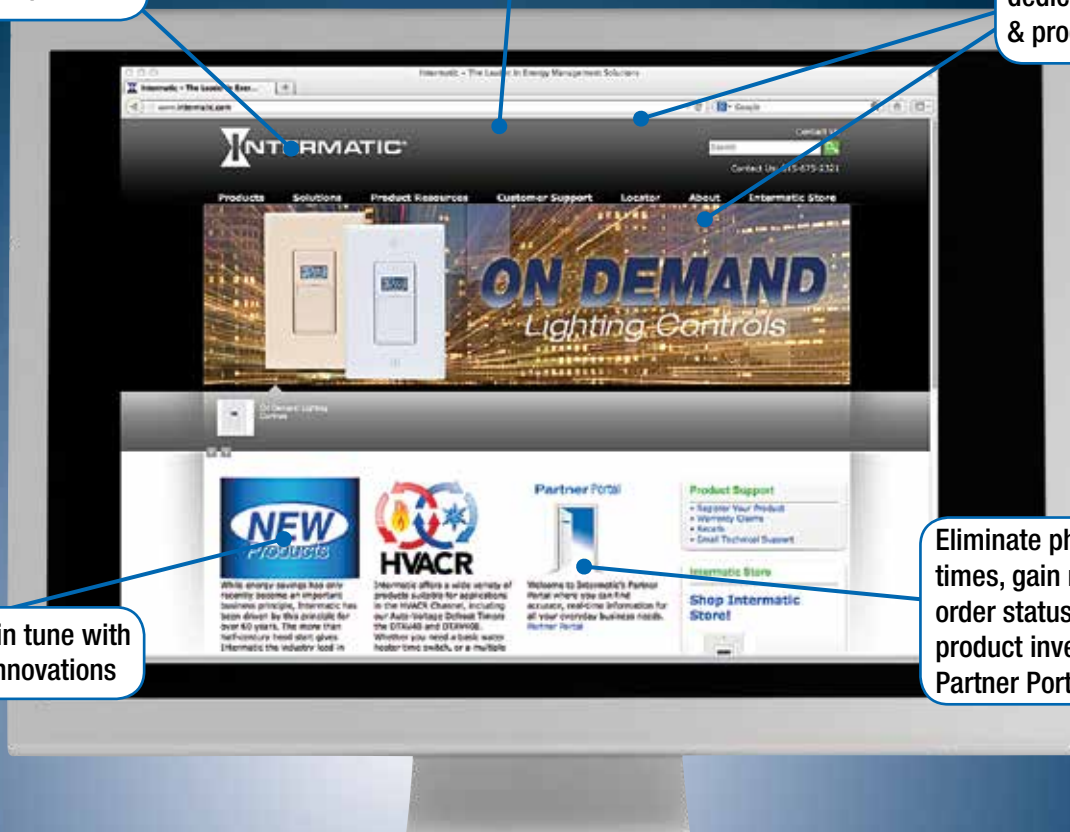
dedic
& pro

Intermatic – The Leader In Energy Management Solutions

Intermatic – The Leader In Ener...

www.intermatic.com

Google

INTERMATIC

Contact Us

Search

Contact Us: 815-675-2321

Products Solutions Product Resources Customer Support Locator About Intermatic Store

ON DEMAND

Lighting Controls

On Demand Lighting Controls

NEW Products

While energy savings has only recently become an important business principle, Intermatic has been driven by this principle for over 60 years. The more than half-century head start gives Intermatic the industry lead in

HVACR

Intermatic offers a wide variety of products suitable for applications in the HVACR Channel, including our Auto-Voltage Defrost Timers the DTAV40 and DTAV40E. Whether you need a basic water heater time switch, or a multiple

Partner Portal

Welcome to Intermatic's Partner Portal where you can find accurate, real-time information for all your everyday business needs. Partner Portal

Product Support

• Register Your Product
• Warranty Claims
• Recalls
• Email Technical Support

Intermatic Store

Shop Intermatic Store!

Eliminate ph
times, gain r
order status
product inve
Partner Port

in tune with
nnovations